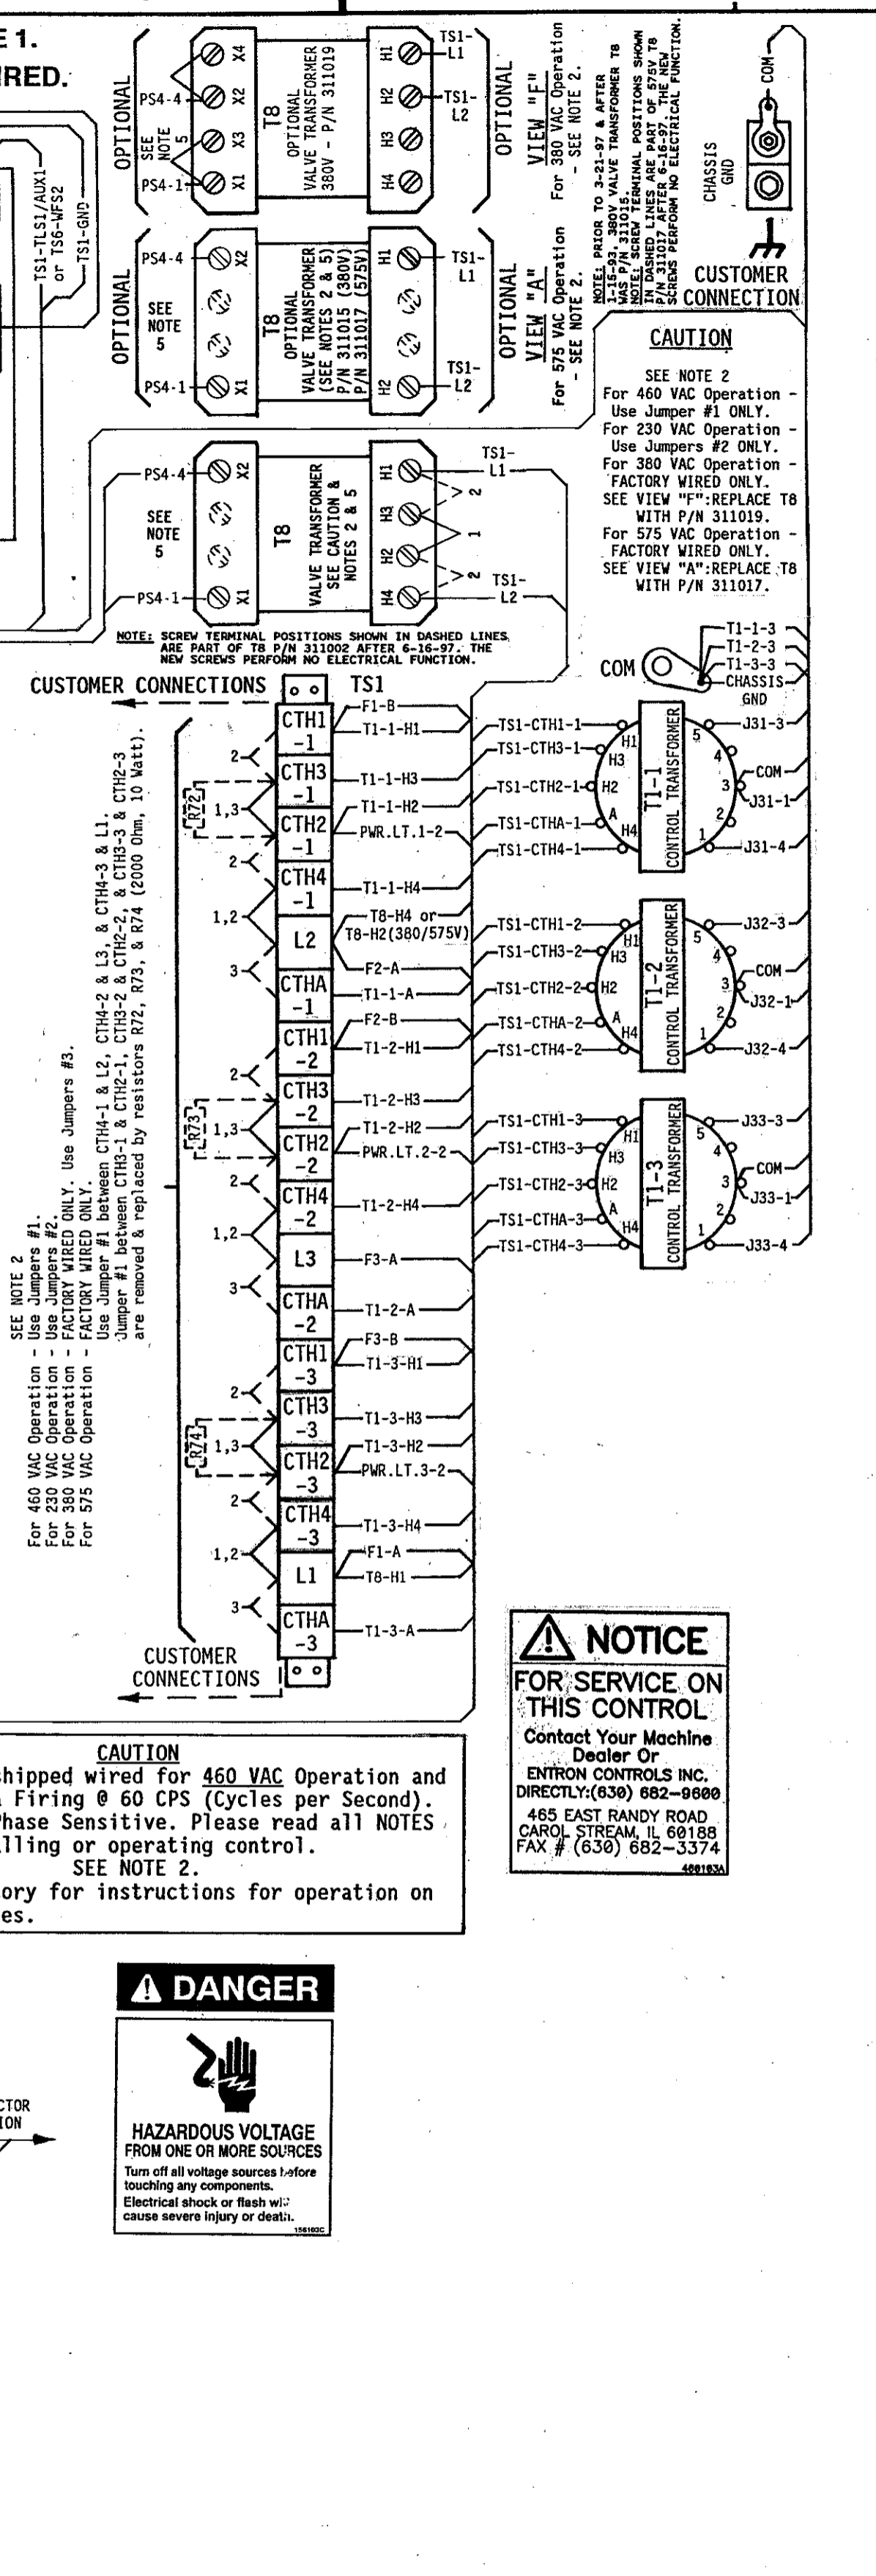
E 1.
IRED.

OPTIONAL
PS4-4
SEE NOTE 5
PS4-1
X4 X2 X3 X1
T8
OPTIONAL VALVE TRANSFORMER 380V - P/N 311019
H1 H2 H3 H4
TS1-L1
TS1-L2
OPTIONAL
VIEW "F"
For 380 VAC Operation - SEE NOTE 2.

NOTE: PRIOR TO 3-21-97 & AFTER 1-15-93, 380V VALVE TRANSFORMER T8 WAS P/N 311015.
NOTE: SCREW TERMINAL POSITIONS SHOWN IN DASHED LINES ARE PART OF 575V T8 P/N 311017 AFTER 6-16-97. THE NEW SCREWS PERFORM NO ELECTRICAL FUNCTION.

COM
CHASSIS GND
CUSTOMER CONNECTION

TS1-TLS1/AUX1 or TS6-WFS2
TS1-GND

OPTIONAL
PS4-4
SEE NOTE 5
PS4-1
X2 X1
T8
OPTIONAL VALVE TRANSFORMER (SEE NOTES 2 & 5) P/N 311015 (380V) P/N 311017 (575V)
H1 H2
TS1-L1
TS1-L2
OPTIONAL
VIEW "A"
For 575 VAC Operation - SEE NOTE 2.

CAUTION
SEE NOTE 2
For 460 VAC Operation - Use Jumper #1 ONLY.
For 230 VAC Operation - Use Jumpers #2 ONLY.
For 380 VAC Operation - FACTORY WIRED ONLY.
SEE VIEW "F":REPLACE T8 WITH P/N 311019.
For 575 VAC Operation - FACTORY WIRED ONLY.
SEE VIEW "A":REPLACE T8 WITH P/N 311017.

PS4-4
SEE NOTE 5
PS4-1
X2 X1
T8
VALVE TRANSFORMER SEE CAUTION & NOTES 2 & 5
H1 H3 H2 H4
2 1 2
TS1-L1
TS1-L2

NOTE: SCREW TERMINAL POSITIONS SHOWN IN DASHED LINES ARE PART OF T8 P/N 311002 AFTER 6-16-97. THE NEW SCREWS PERFORM NO ELECTRICAL FUNCTION.

CUSTOMER CONNECTIONS
TS1
COM
T1-1-3
T1-2-3
T1-3-3
CHASSIS GND

CTH1 -1
CTH3 -1
CTH2 -1
CTH4 -1
L2
CTHA -1
CTH1 -2
CTH3 -2
CTH2 -2
CTH4 -2
L3
CTHA -2
CTH1 -3
CTH3 -3
CTH2 -3
CTH4 -3
L1
CTHA -3

2 1,3 2 1,2 3 2 1,3 2 1,2 3 2 1,3 2 1,2 3
R72 R73 R74

F1-B
T1-1-H1
T1-1-H3
T1-1-H2
PWR.LT.1-2
T1-1-H4
T8-H4 or T8-H2(380/575V)
F2-A
T1-1-A
F2-B
T1-2-H1
T1-2-H3
T1-2-H2
PWR.LT.2-2
T1-2-H4
F3-A
T1-2-A
F3-B
T1-3-H1
T1-3-H3
T1-3-H2
PWR.LT.3-2
T1-3-H4
F1-A
T8-H1
T1-3-A

TS1-CTH1-1
TS1-CTH3-1
TS1-CTH2-1
TS1-CTHA-1
TS1-CTH4-1
H1 H3 H2 A H4
T1-1 CONTROL TRANSFORMER
5 4 3 2 1
J31-3
COM
J31-1
J31-4

TS1-CTH1-2
TS1-CTH3-2
TS1-CTH2-2
TS1-CTHA-2
TS1-CTH4-2
H1 H3 H2 A H4
T1-2 CONTROL TRANSFORMER
5 4 3 2 1
J32-3
COM
J32-1
J32-4

TS1-CTH1-3
TS1-CTH3-3
TS1-CTH2-3
TS1-CTHA-3
TS1-CTH4-3
H1 H3 H2 A H4
T1-3 CONTROL TRANSFORMER
5 4 3 2 1
J33-3
COM
J33-1
J33-4

SEE NOTE 2
For 460 VAC Operation - Use Jumpers #1.
For 230 VAC Operation - Use Jumpers #2.
For 380 VAC Operation - FACTORY WIRED ONLY.
For 575 VAC Operation - FACTORY WIRED ONLY. Use Jumpers #3.
Use Jumper #1 between CTH4-1 & L2, CTH4-2 & L3, & CTH4-3 & L1.
Jumper #1 between CTH3-1 & CTH2-1, CTH3-2 & CTH2-2, & CTH3-3 & CTH2-3 are removed & replaced by resistors R72, R73, & R74 (2000 Ohm, 10 Watt).

CUSTOMER CONNECTIONS

NOTICE
FOR SERVICE ON THIS CONTROL
Contact Your Machine Dealer Or
ENTRON CONTROLS INC.
DIRECTLY:(630) 682-9600
465 EAST RANDY ROAD
CAROL STREAM, IL 60188
FAX # (630) 682-3374
480163A

CAUTION
hipped wired for 460 VAC Operation and Firing @ 60 CPS (Cycles per Second). Phase Sensitive. Please read all NOTES lling or operating control.
SEE NOTE 2.
ory for instructions for operation on es.

DANGER
HAZARDOUS VOLTAGE
FROM ONE OR MORE SOURCES
Turn off all voltage sources before touching any components.
Electrical shock or flash will cause severe injury or death.
156163C

CTOR
ION